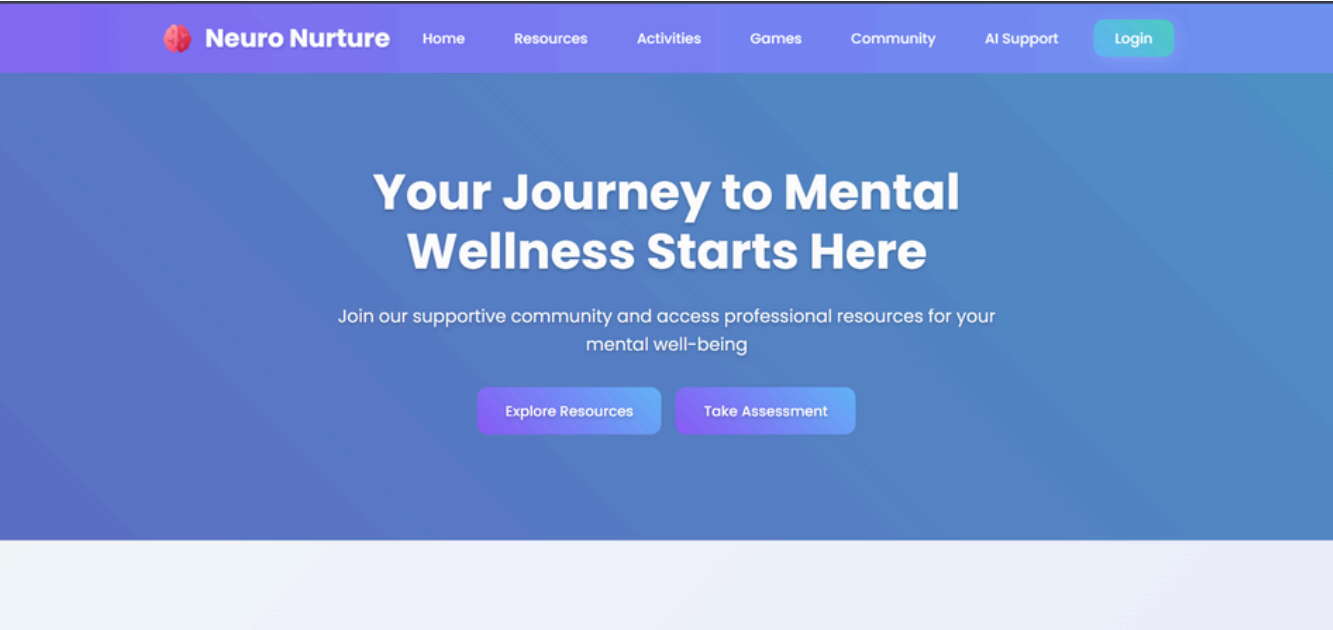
Neuro Nurture Home Resources Activities Games Community AI Support Login

Your Journey to Mental Wellness Starts Here

Join our supportive community and access professional resources for your mental well-being

Explore Resources Take Assessment